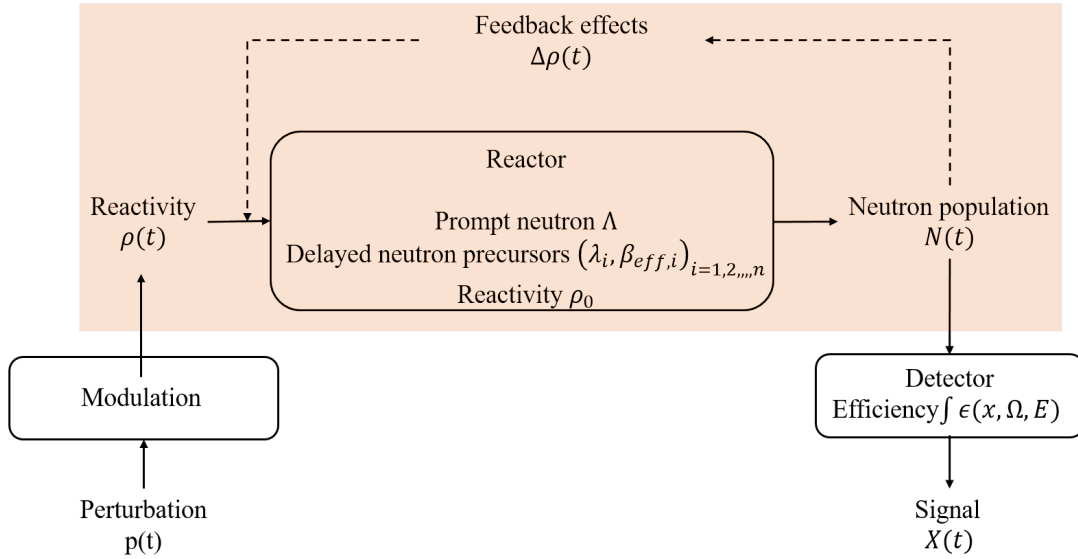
Feedback effects
$\Delta\rho(t)$

Reactivity
$\rho(t)$

Reactor

Prompt neutron $\Lambda$
Delayed neutron precursors $(\lambda_i, \beta_{eff,i})_{i=1,2,,,,n}$
Reactivity $\rho_0$

Neutron population
$N(t)$

Modulation

Perturbation
p(t)

Detector
Efficiency$\int \epsilon(x, \Omega, E)$

Signal
$X(t)$